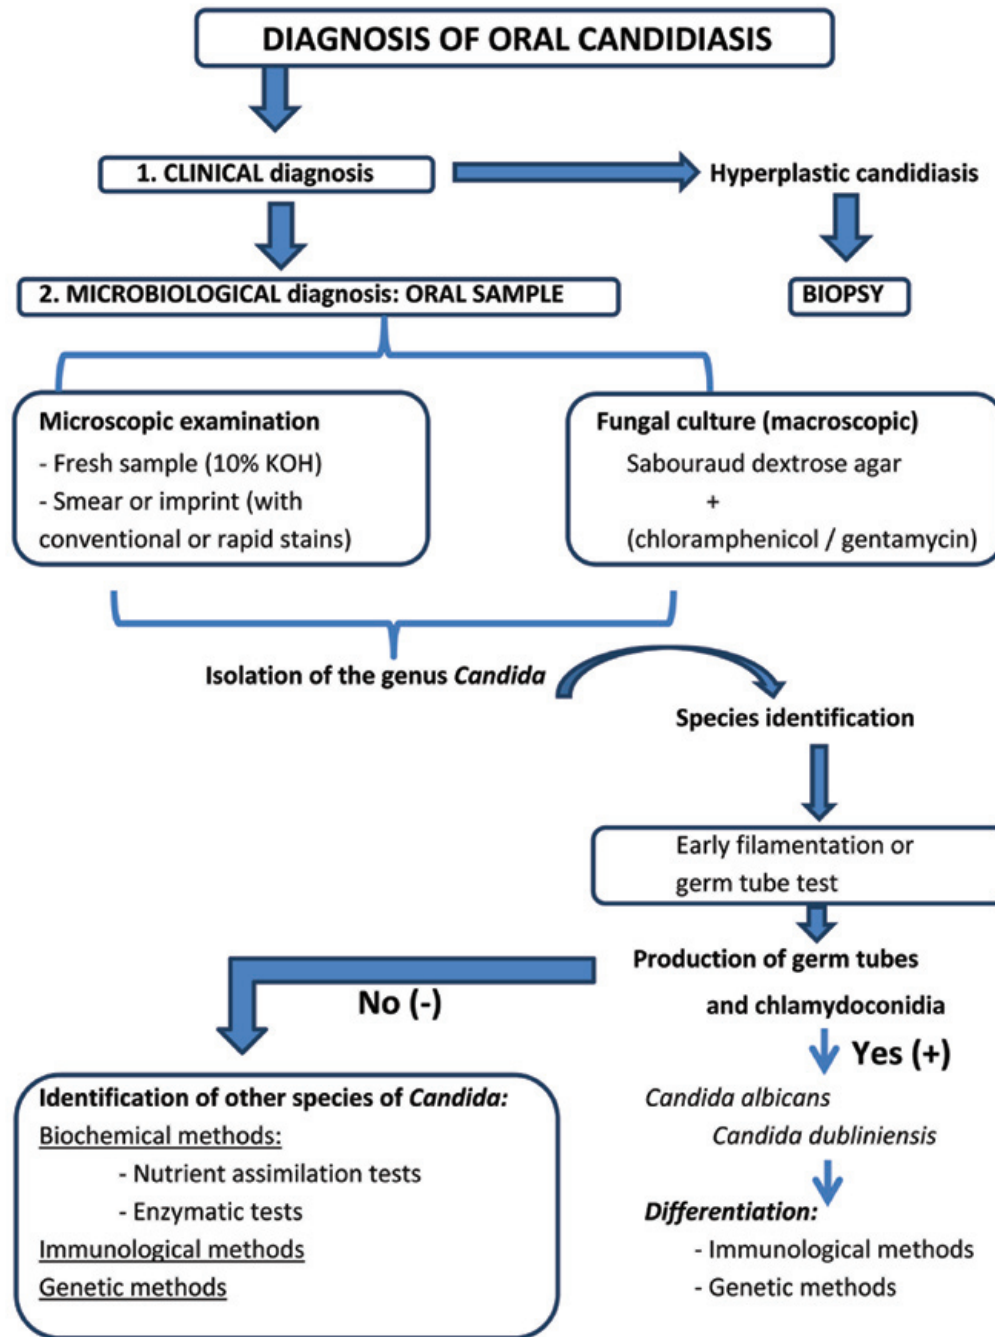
DIAGNOSIS OF ORAL CANDIDIASIS

1. CLINICAL diagnosis

Hyperplastic candidiasis

BIOPSY

2. MICROBIOLOGICAL diagnosis: ORAL SAMPLE

Microscopic examination
- Fresh sample (10% KOH)
- Smear or imprint (with conventional or rapid stains)

Fungal culture (macroscopic)
Sabouraud dextrose agar
+
(chloramphenicol / gentamycin)

Isolation of the genus *Candida*

Species identification

Early filamentation or germ tube test

Production of germ tubes and chlamydoconidia

No (-)

Yes (+)

*Candida albicans*
*Candida dubliniensis*

*Differentiation:*
- Immunological methods
- Genetic methods

Identification of other species of *Candida*:
Biochemical methods:
- Nutrient assimilation tests
- Enzymatic tests
Immunological methods
Genetic methods